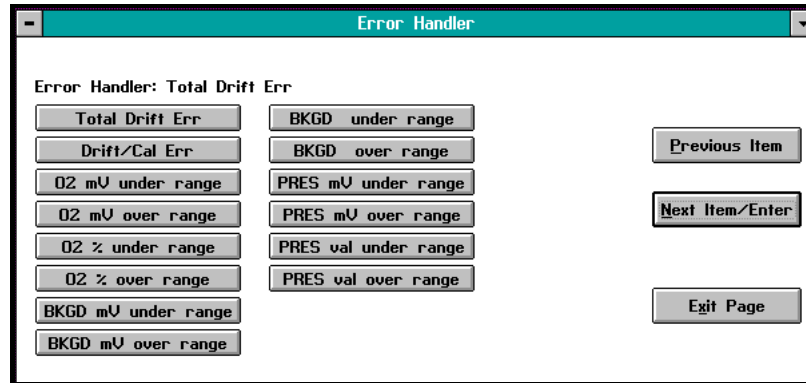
Error Handler

Error Handler: Total Drift Err

Total Drift Err

Drift/Cal Err

O2 mV under range

O2 mV over range

O2 % under range

O2 % over range

BKGD mV under range

BKGD mV over range

BKGD under range

BKGD over range

PRES mV under range

PRES mV over range

PRES val under range

PRES val over range

Previous Item

Next Item/Enter

Exit Page